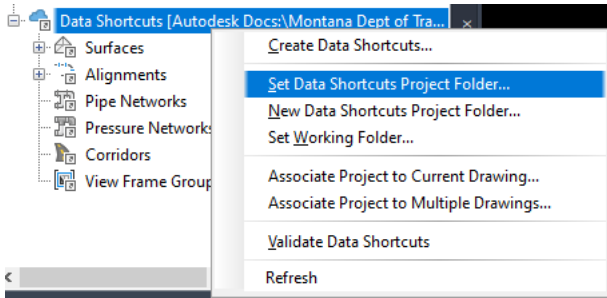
Data Shortcuts [Autodesk Docs:\Montana Dept of Tra...

Surfaces
Alignments
Pipe Networks
Pressure Networks
Corridors
View Frame Group

Create Data Shortcuts...
Set Data Shortcuts Project Folder...
New Data Shortcuts Project Folder...
Set Working Folder...
Associate Project to Current Drawing...
Associate Project to Multiple Drawings...
Validate Data Shortcuts
Refresh